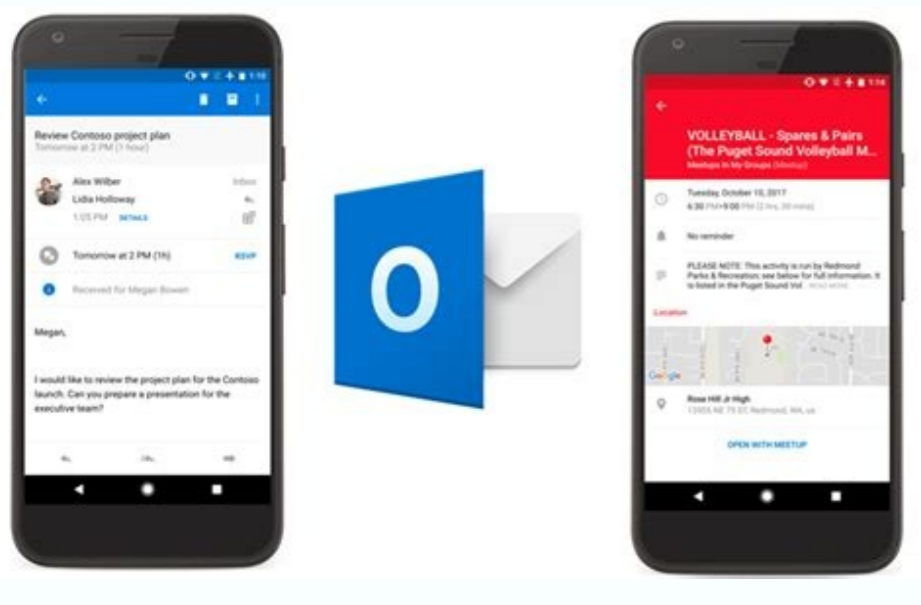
1:18

Review Contoso project plan
Tomorrow at 2 PM (1 hour)

Alex Wilber
Inbox
Lidia Holloway
1:05 PM
DETAILS

Tomorrow at 2 PM (1h)
RSVP

Received for Megan Bowen

Megan,

I would like to review the project plan for the Contoso launch. Can you prepare a presentation for the executive team?

O

1:18

VOLLEYBALL - Spares & Pairs (The Puget Sound Volleyball M...
Meetups In My Groups (Meetup)

Tuesday, October 10, 2017
6:30 PM–9:00 PM (2 hrs, 30 mins)

No reminder

PLEASE NOTE: This activity is run by Redmond Parks & Recreation; see below for full information. It is listed in the Puget Sound Vol... READ MORE

Location

Google

Rose Hill Jr High
13505 NE 75 ST, Redmond, WA, us

OPEN WITH MEETUP